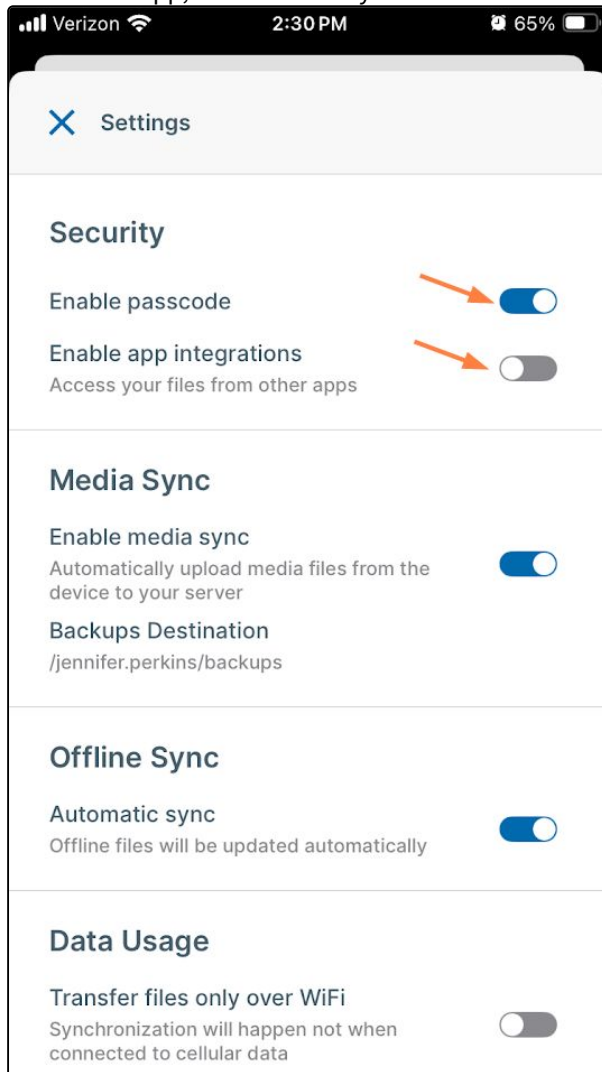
Verizon 2:30 PM 65%

Settings

Security

Enable passcode

Enable app integrations
Access your files from other apps

Media Sync

Enable media sync
Automatically upload media files from the device to your server

Backups Destination
/jennifer.perkins/backups

Offline Sync

Automatic sync
Offline files will be updated automatically

Data Usage

Transfer files only over WiFi
Synchronization will happen not when connected to cellular data